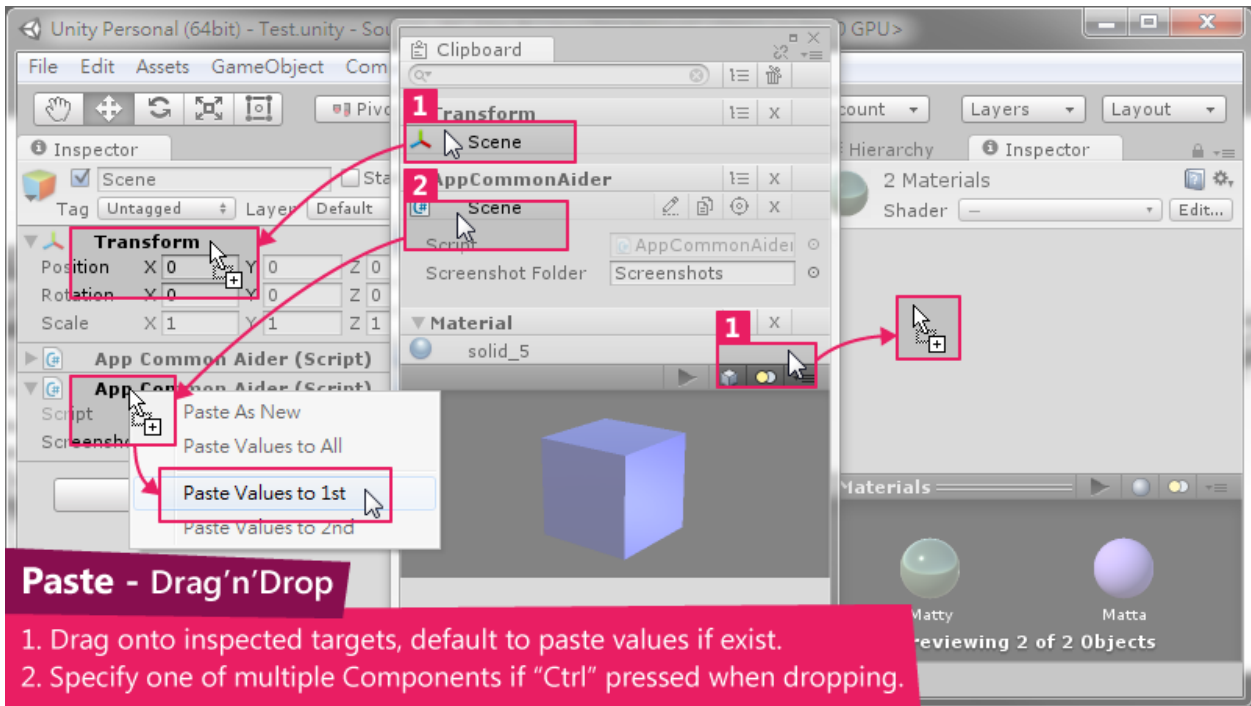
Unity Personal (64bit) - Test.unity - Sou
GPU>
File Edit Assets GameObject Com
Pivo
count
Layers
Layout
Inspector
Scene
Sta
Tag Untagged
Layer Default
Transform
Position X 0 Y 0 Z 0
Rotation X 0 Y 0 Z 0
Scale X 1 Y 1 Z 1
App Common Aider (Script)
App Common Aider (Script)
Script
Screensho
Paste As New
Paste Values to All
Paste Values to 1st
Paste Values to 2nd
Clipboard
1
Transform
Scene
2
AppCommonAider
Scene
Script AppCommonAider
Screenshot Folder Screenshots
Material
1
solid_5
Hierarchy
Inspector
2 Materials
Shader
Edit...
Materials
Matty
Matta
reviewing 2 of 2 Objects

Paste - Drag'n'Drop
1. Drag onto inspected targets, default to paste values if exist.
2. Specify one of multiple Components if "Ctrl" pressed when dropping.